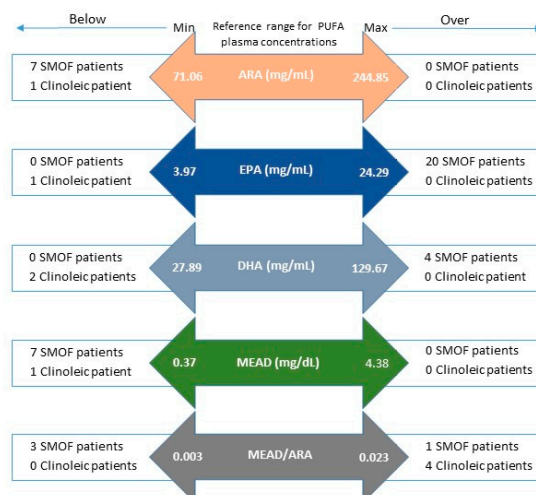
Below

Min

Reference range for PUFA plasma concentrations

Max

Over

7 SMOF patients
1 Clinoleic patient

71.06 ARA (mg/mL) 244.85

0 SMOF patients
0 Clinoleic patients

0 SMOF patients
1 Clinoleic patient

3.97 EPA (mg/mL) 24.29

20 SMOF patients
0 Clinoleic patients

0 SMOF patients
2 Clinoleic patients

27.89 DHA (mg/mL) 129.67

4 SMOF patients
0 Clinoleic patient

7 SMOF patients
1 Clinoleic patient

0.37 MEAD (mg/dL) 4.38

0 SMOF patients
0 Clinoleic patients

3 SMOF patients
0 Clinoleic patients

0.003 MEAD/ARA 0.023

1 SMOF patients
4 Clinoleic patients